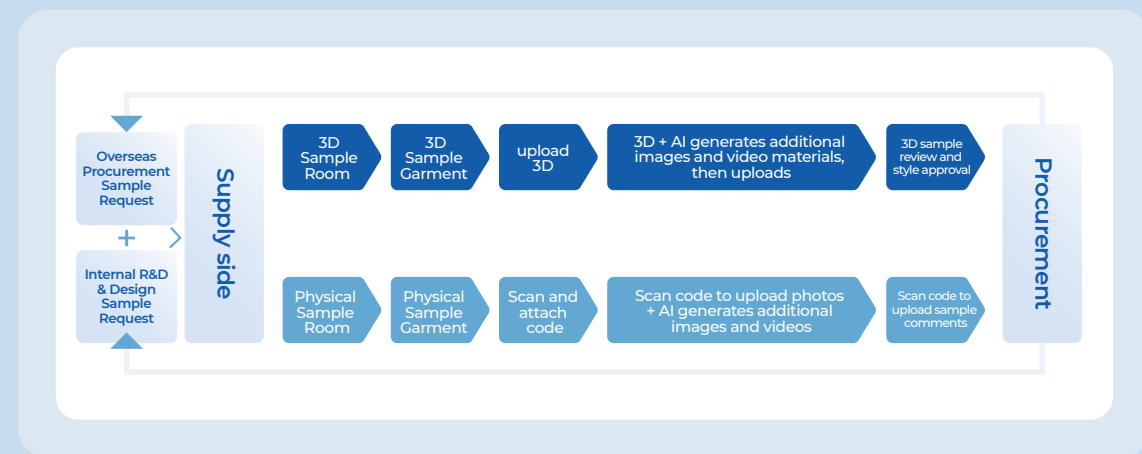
Overseas Procurement Sample Request

+

Internal R&D & Design Sample Request

Supply side

3D Sample Room

3D Sample Garment

upload 3D

3D + AI generates additional images and video materials, then uploads

3D sample review and style approval

Physical Sample Room

Physical Sample Garment

Scan and attach code

Scan code to upload photos + AI generates additional images and videos

Scan code to upload sample comments

Procurement